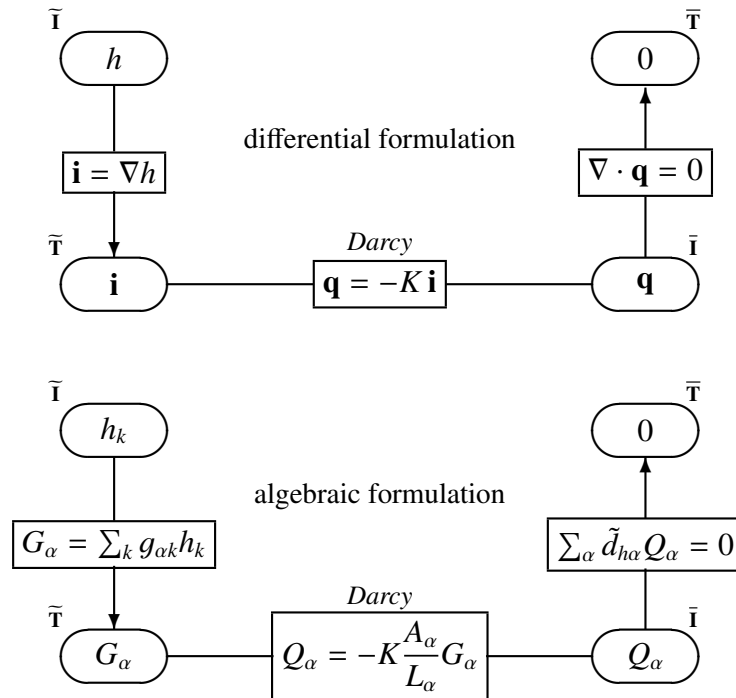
$\widetilde{\mathbf{I}}$

$h$

$\bar{\mathbf{T}}$

$0$

differential formulation

$\mathbf{i} = \nabla h$

$\nabla \cdot \mathbf{q} = 0$

$\widetilde{\mathbf{T}}$

*Darcy*

$\bar{\mathbf{I}}$

$\mathbf{i}$

$\mathbf{q} = -K\,\mathbf{i}$

$\mathbf{q}$

$\widetilde{\mathbf{I}}$

$h_k$

$\bar{\mathbf{T}}$

$0$

algebraic formulation

$G_\alpha = \sum_k g_{\alpha k} h_k$

$\sum_\alpha \tilde{d}_{h\alpha} Q_\alpha = 0$

$\widetilde{\mathbf{T}}$

*Darcy*

$\bar{\mathbf{I}}$

$G_\alpha$

$Q_\alpha = -K \frac{A_\alpha}{L_\alpha} G_\alpha$

$Q_\alpha$